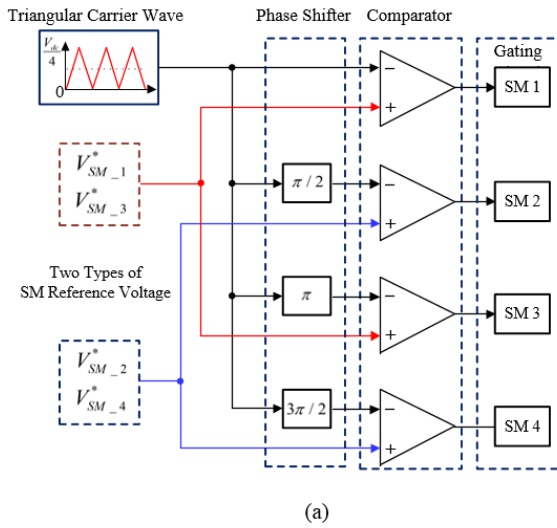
Triangular Carrier Wave

Phase Shifter

Comparator

Gating

$\frac{V_{dc}}{4}$

0

$V^*_{SM\_1}$

$V^*_{SM\_3}$

Two Types of SM Reference Voltage

$V^*_{SM\_2}$

$V^*_{SM\_4}$

$\pi / 2$

$\pi$

$3\pi / 2$

−

+

−

+

−

+

−

+

SM 1

SM 2

SM 3

SM 4

(a)